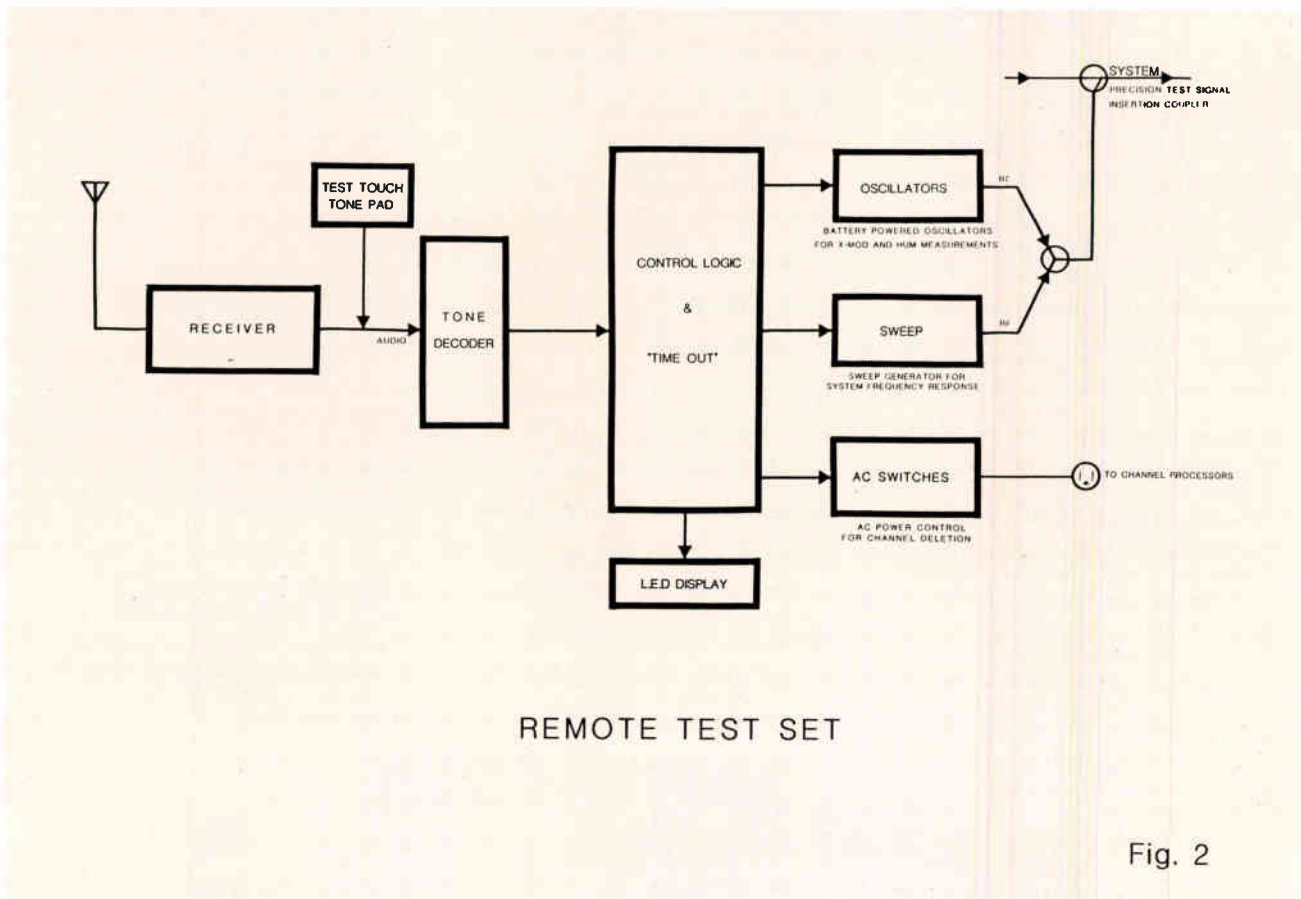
SYSTEM
PRECISION TEST SIGNAL
INSERTION COUPLER

TEST TOUCH TONE PAD

RECEIVER

AUDIO

TONE DECODER

CONTROL LOGIC
&
"TIME OUT"

OSCILLATORS

RF

BATTERY POWERED OSCILLATORS FOR X-MOD AND HUM MEASUREMENTS

SWEEP

RF

SWEEP GENERATOR FOR SYSTEM FREQUENCY RESPONSE

AC SWITCHES

TO CHANNEL PROCESSORS

AC POWER CONTROL FOR CHANNEL DELETION

LED DISPLAY

REMOTE TEST SET

Fig. 2